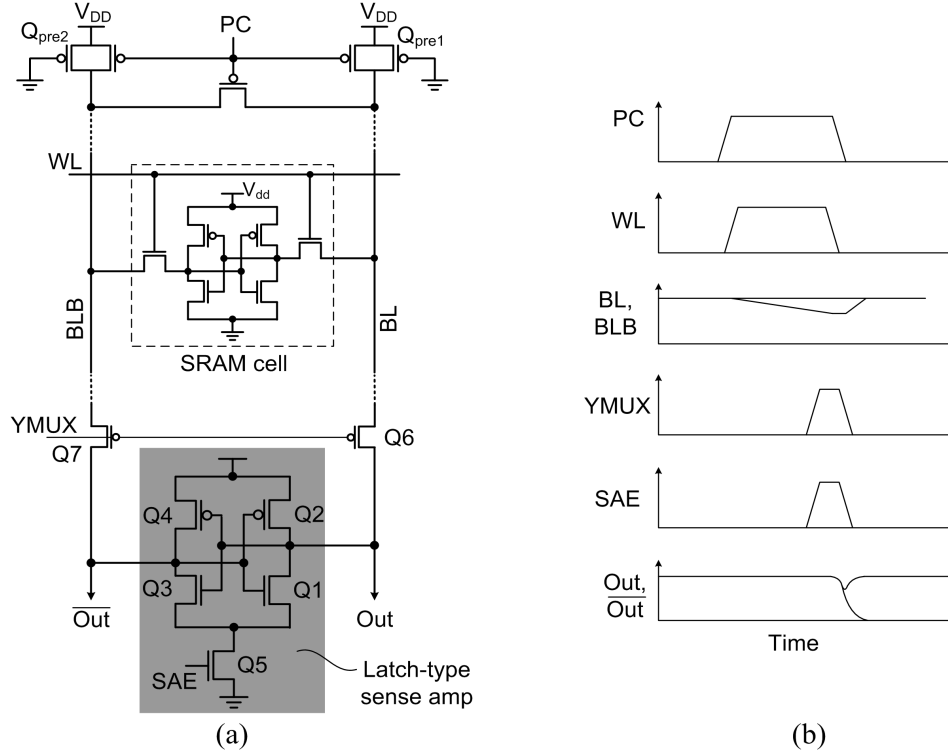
$V_{DD}$
$Q_{pre2}$
PC
$V_{DD}$
$Q_{pre1}$
WL
$V_{dd}$
BLB
BL
SRAM cell
YMUX
Q7
Q6
Q4
Q2
Q3
Q1
$\overline{Out}$
Out
SAE
Q5
Latch-type sense amp
(a)

PC
WL
BL, BLB
YMUX
SAE
Out, $\overline{Out}$
Time
(b)